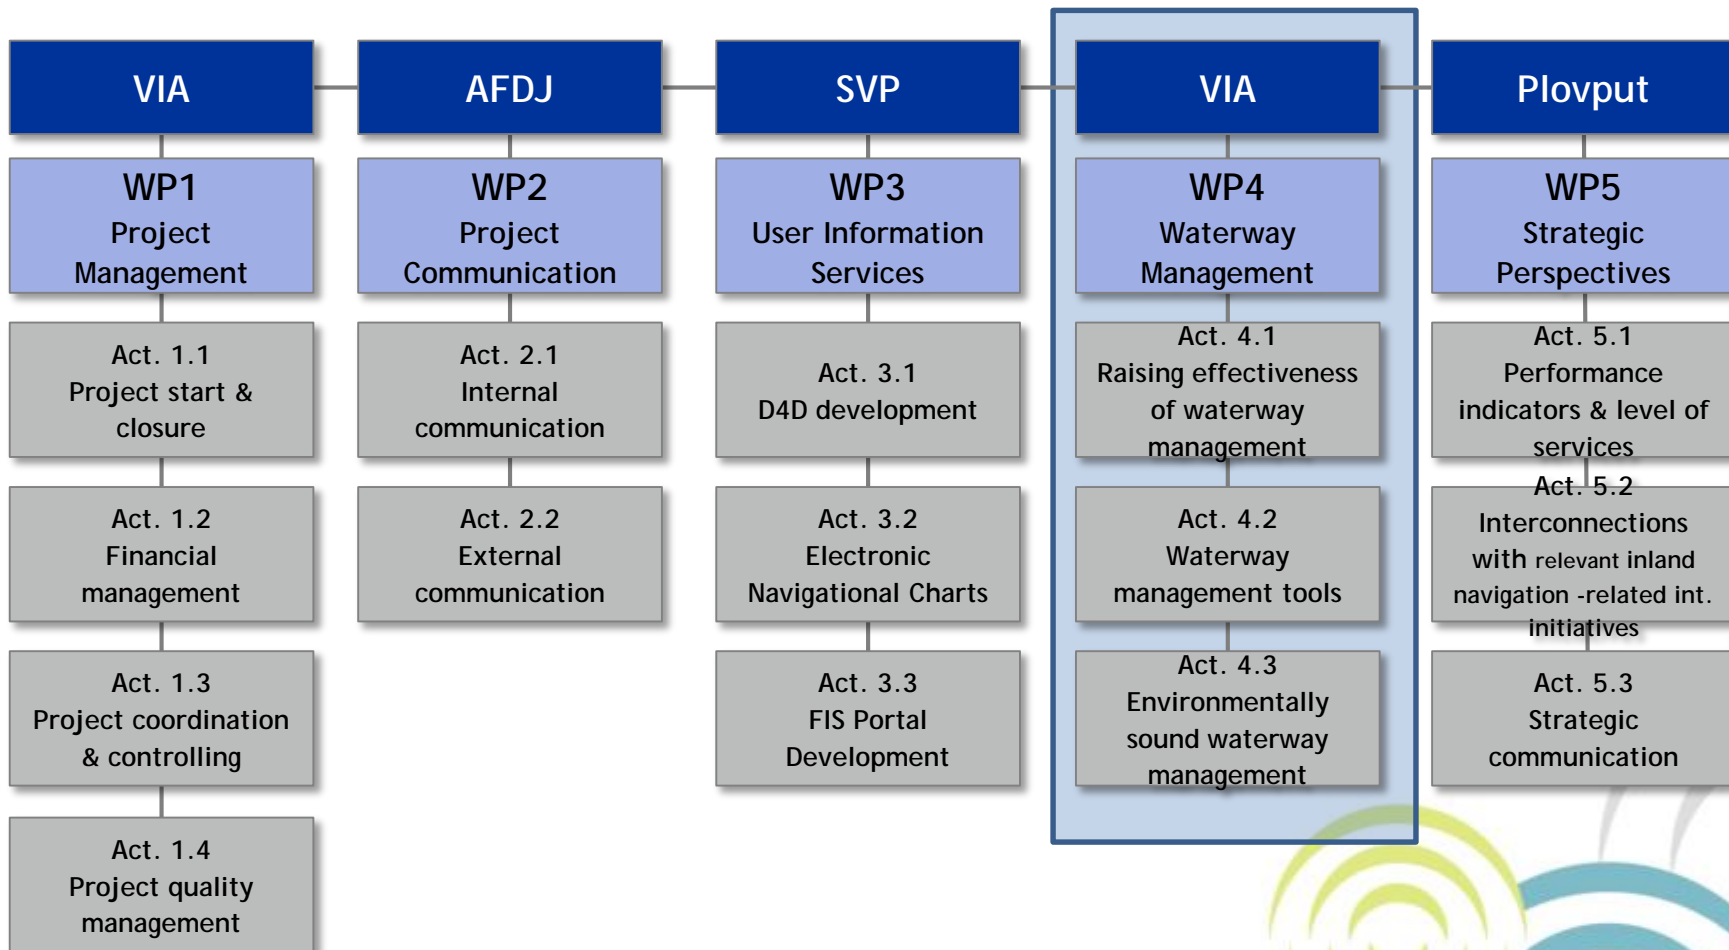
VIA

WP1
Project Management

Act. 1.1
Project start & closure

Act. 1.2
Financial management

Act. 1.3
Project coordination & controlling

Act. 1.4
Project quality management

AFDJ

WP2
Project Communication

Act. 2.1
Internal communication

Act. 2.2
External communication

SVP

WP3
User Information Services

Act. 3.1
D4D development

Act. 3.2
Electronic Navigational Charts

Act. 3.3
FIS Portal Development

VIA

WP4
Waterway Management

Act. 4.1
Raising effectiveness of waterway management

Act. 4.2
Waterway management tools

Act. 4.3
Environmentally sound waterway management

Plovput

WP5
Strategic Perspectives

Act. 5.1
Performance indicators & level of services

Act. 5.2
Interconnections with relevant inland navigation -related int. initiatives

Act. 5.3
Strategic communication